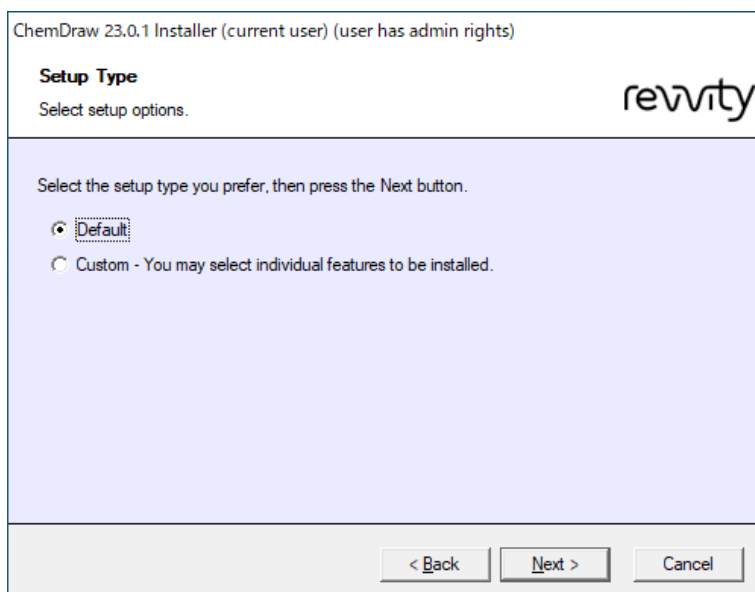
ChemDraw 23.0.1 Installer (current user) (user has admin rights)

Setup Type

Select setup options.

revvity

Select the setup type you prefer, then press the Next button.

Default

Custom - You may select individual features to be installed.

< Back

Next >

Cancel